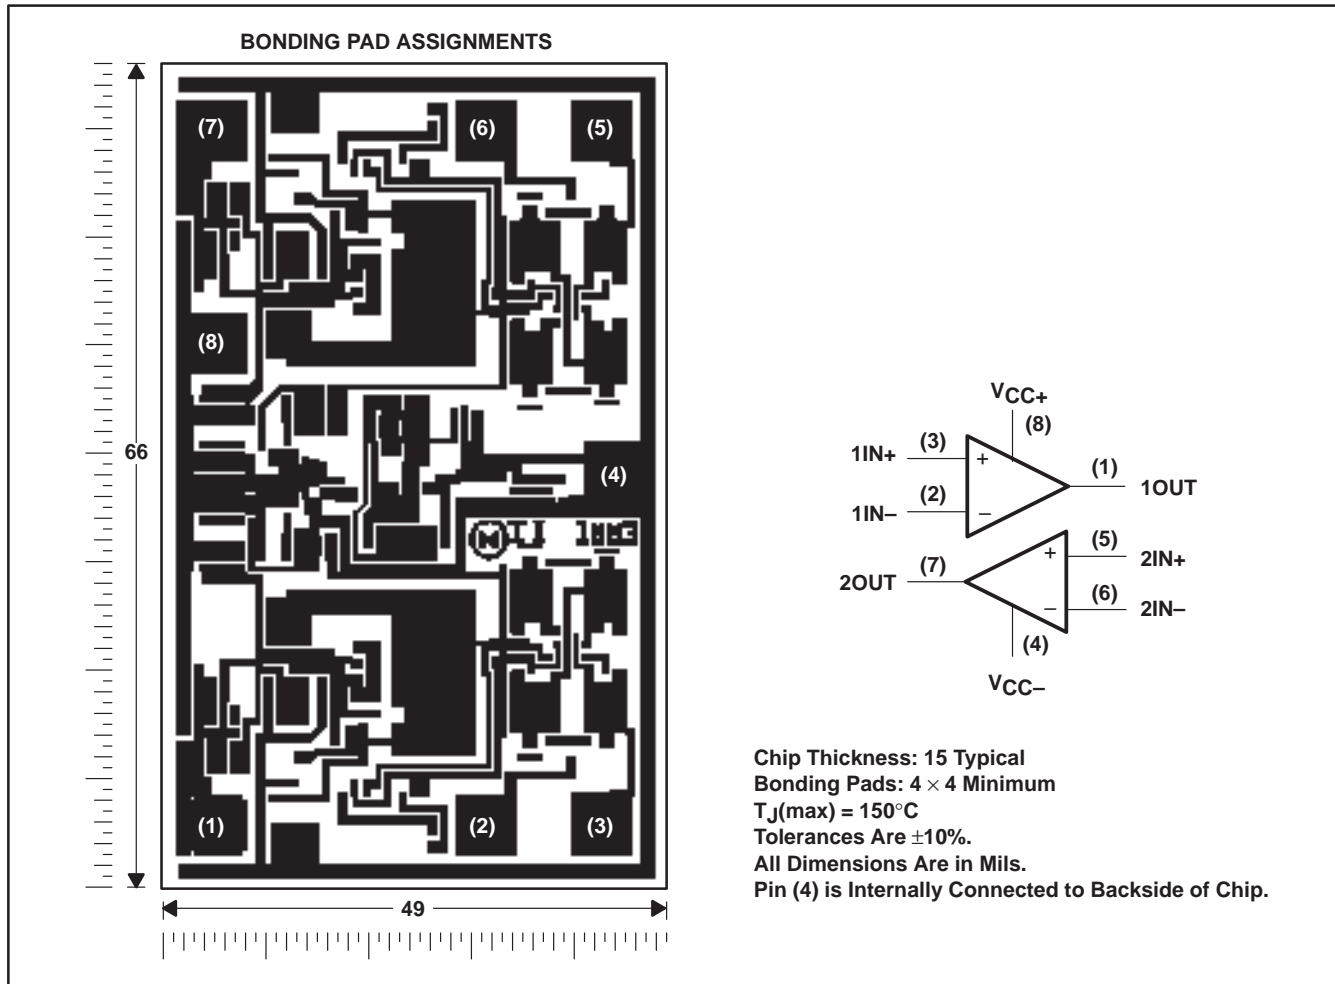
BONDING PAD ASSIGNMENTS

(7)
(6)
(5)
(8)
66
(4)
(1)
(2)
(3)
49

$V_{CC+}$
(8)
1IN+
(3)
+
1IN–
(2)
–
(1)
1OUT
(5)
2IN+
+
2OUT
(7)
–
(6)
2IN–
(4)
$V_{CC-}$

Chip Thickness: 15 Typical
Bonding Pads: $4 \times 4$ Minimum
$T_J$(max) = 150°C
Tolerances Are ±10%.
All Dimensions Are in Mils.
Pin (4) is Internally Connected to Backside of Chip.